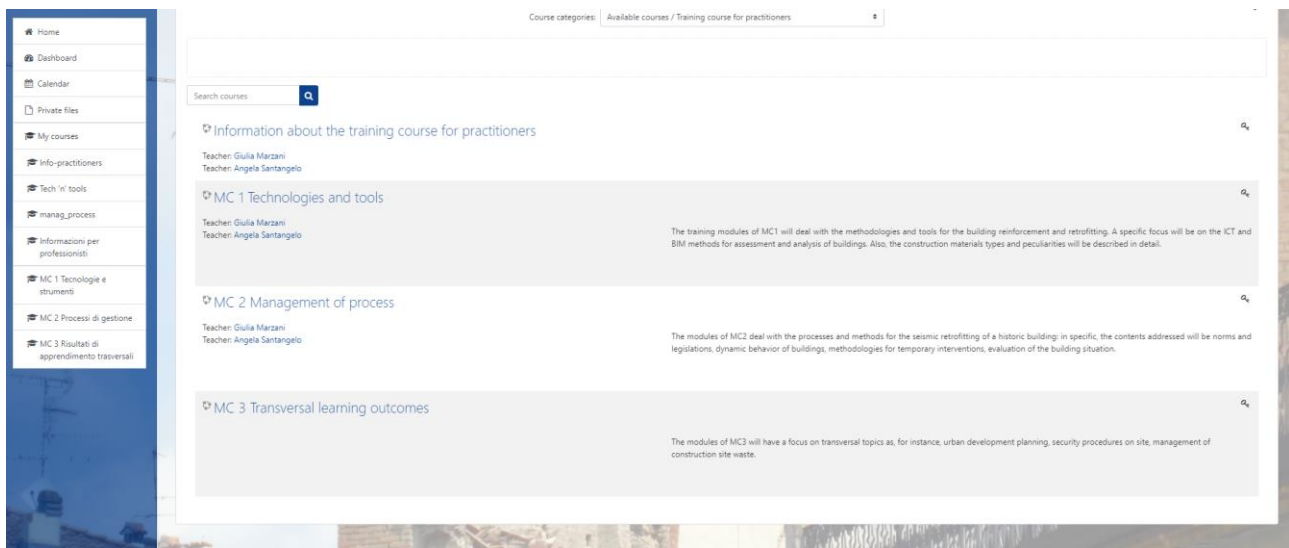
Home
Dashboard
Calendar
Private files
My courses
Info-practitioners
Tech 'n' tools
manag_process
Informazioni per professionisti
MC 1 Tecnologie e strumenti
MC 2 Processi di gestione
MC 3 Risultati di apprendimento trasversali

Course categories: Available courses / Training course for practitioners

Search courses

Information about the training course for practitioners
Teacher: Giulia Marzani
Teacher: Angela Santangelo

MC 1 Technologies and tools
Teacher: Giulia Marzani
Teacher: Angela Santangelo
The training modules of MC1 will deal with the methodologies and tools for the building reinforcement and retrofitting. A specific focus will be on the ICT and BIM methods for assessment and analysis of buildings. Also, the construction materials types and peculiarities will be described in detail.

MC 2 Management of process
Teacher: Giulia Marzani
Teacher: Angela Santangelo
The modules of MC2 deal with the processes and methods for the seismic retrofitting of a historic building: in specific, the contents addressed will be norms and legislations, dynamic behavior of buildings, methodologies for temporary interventions, evaluation of the building situation.

MC 3 Transversal learning outcomes
The modules of MC3 will have a focus on transversal topics as, for instance, urban development planning, security procedures on site, management of construction site waste.